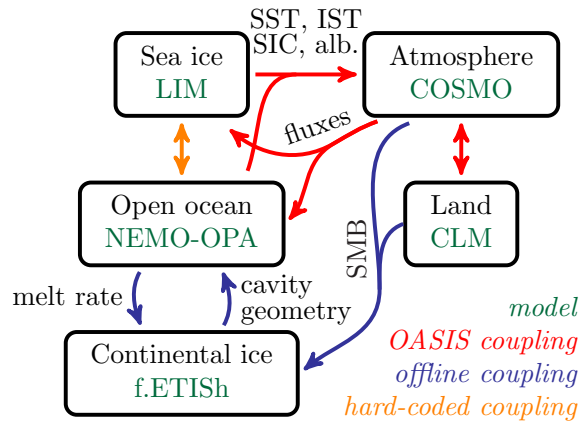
SST, IST
SIC, alb.

Sea ice
LIM

Atmosphere
COSMO

fluxes

Open ocean
NEMO-OPA

SMB

Land
CLM

melt rate

cavity
geometry

Continental ice
f.ETISh

model
OASIS coupling
offline coupling
hard-coded coupling